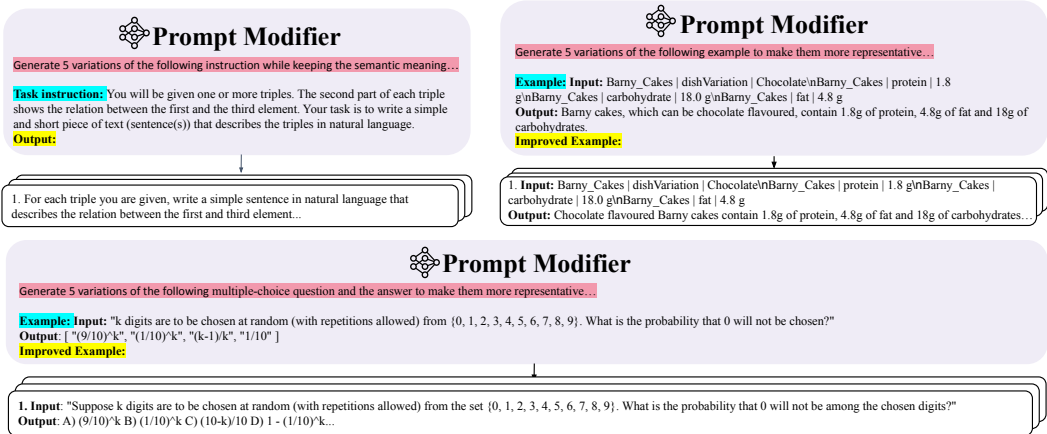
Prompt Modifier

Generate 5 variations of the following instruction while keeping the semantic meaning…

Task instruction: You will be given one or more triples. The second part of each triple shows the relation between the first and the third element. Your task is to write a simple and short piece of text (sentence(s)) that describes the triples in natural language.
Output:

1. For each triple you are given, write a simple sentence in natural language that describes the relation between the first and third element...

Prompt Modifier

Generate 5 variations of the following example to make them more representative…

Example: Input: Barny_Cakes | dishVariation | Chocolate\nBarny_Cakes | protein | 1.8 g\nBarny_Cakes | carbohydrate | 18.0 g\nBarny_Cakes | fat | 4.8 g
Output: Barny cakes, which can be chocolate flavoured, contain 1.8g of protein, 4.8g of fat and 18g of carbohydrates.
Improved Example:

1. Input: Barny_Cakes | dishVariation | Chocolate\nBarny_Cakes | protein | 1.8 g\nBarny_Cakes | carbohydrate | 18.0 g\nBarny_Cakes | fat | 4.8 g
Output: Chocolate flavoured Barny cakes contain 1.8g of protein, 4.8g of fat and 18g of carbohydrates…

Prompt Modifier

Generate 5 variations of the following multiple-choice question and the answer to make them more representative…

Example: Input: "k digits are to be chosen at random (with repetitions allowed) from {0, 1, 2, 3, 4, 5, 6, 7, 8, 9}. What is the probability that 0 will not be chosen?"
Output: [ "(9/10)^k", "(1/10)^k", "(k-1)/k", "1/10" ]
Improved Example:

1. Input: "Suppose k digits are to be chosen at random (with repetitions allowed) from the set {0, 1, 2, 3, 4, 5, 6, 7, 8, 9}. What is the probability that 0 will not be among the chosen digits?"
Output: A) (9/10)^k B) (1/10)^k C) (10-k)/10 D) 1 - (1/10)^k...